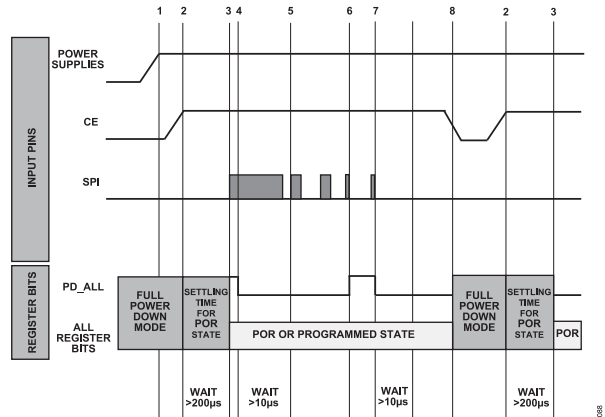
1 2 3 4 5 6 7 8 2 3

INPUT PINS

POWER SUPPLIES

CE

SPI

REGISTER BITS

PD_ALL

ALL REGISTER BITS

FULL POWER DOWN MODE

SETTLING TIME FOR POR STATE

POR OR PROGRAMMED STATE

FULL POWER DOWN MODE

SETTLING TIME FOR POR STATE

POR

WAIT >200µs

WAIT >10µs

WAIT >10µs

WAIT >200µs

088